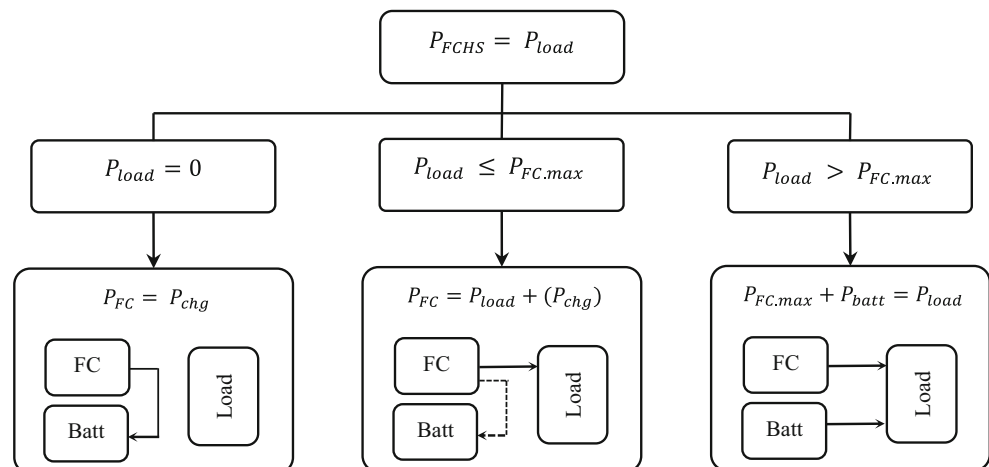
$P_{FCHS} = P_{load}$

$P_{load} = 0$

$P_{load} \leq P_{FC.max}$

$P_{load} > P_{FC.max}$

$P_{FC} = P_{chg}$

FC

Batt

Load

$P_{FC} = P_{load} + (P_{chg})$

FC

Batt

Load

$P_{FC.max} + P_{batt} = P_{load}$

FC

Batt

Load